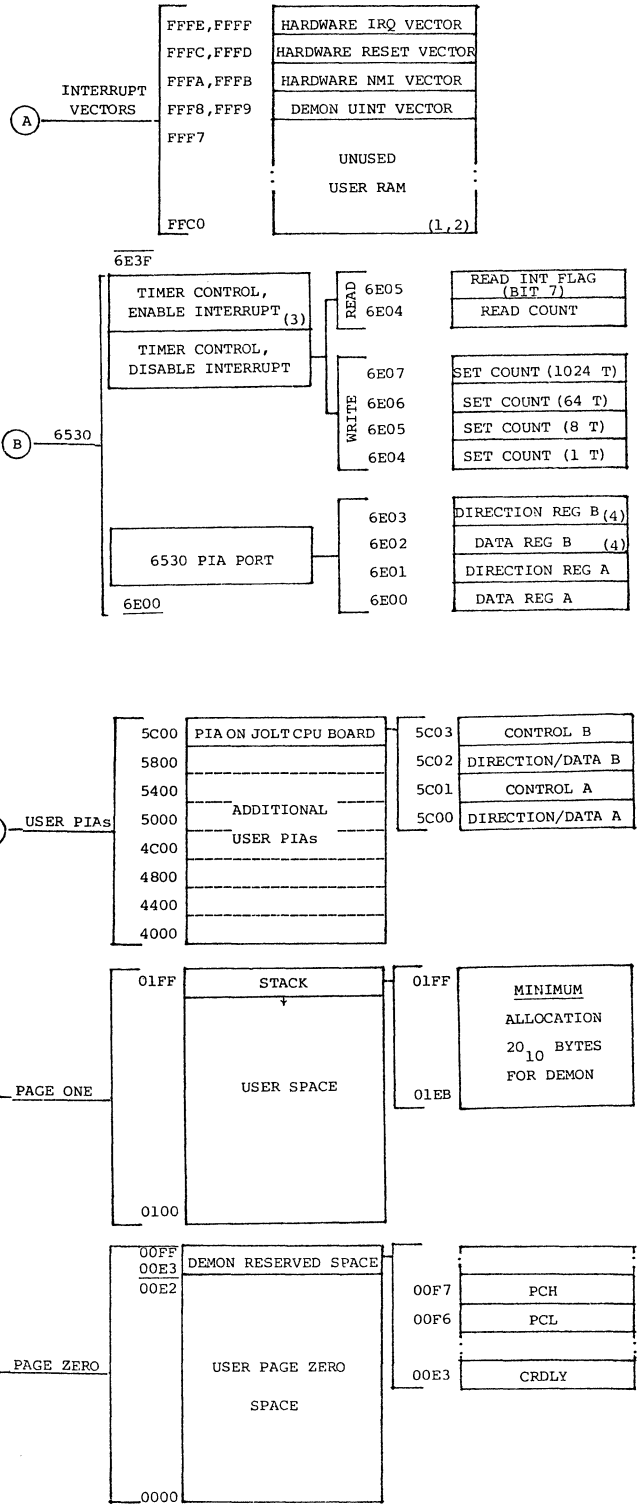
A INTERRUPT VECTORS

FFFE,FFFF HARDWARE IRQ VECTOR
FFFC,FFFD HARDWARE RESET VECTOR
FFFA,FFFB HARDWARE NMI VECTOR
FFF8,FFF9 DEMON UINT VECTOR
FFF7
UNUSED
USER RAM
FFC0 (1,2)

6E3F

B 6530

TIMER CONTROL, ENABLE INTERRUPT (3)
TIMER CONTROL, DISABLE INTERRUPT

READ 6E05 READ INT FLAG (BIT 7)
6E04 READ COUNT

WRITE 6E07 SET COUNT (1024 T)
6E06 SET COUNT (64 T)
6E05 SET COUNT (8 T)
6E04 SET COUNT (1 T)

6530 PIA PORT
6E03 DIRECTION REG B (4)
6E02 DATA REG B (4)
6E01 DIRECTION REG A
6E00 DATA REG A
6E00

USER PIAs

5C00 PIA ON JOLT CPU BOARD
5800
5400
5000 ADDITIONAL USER PIAs
4C00
4800
4400
4000

5C03 CONTROL B
5C02 DIRECTION/DATA B
5C01 CONTROL A
5C00 DIRECTION/DATA A

PAGE ONE

01FF STACK
USER SPACE
0100

01FF MINIMUM ALLOCATION $20_{10}$ BYTES FOR DEMON
01EB

PAGE ZERO

00FF
00E3 DEMON RESERVED SPACE
00E2
USER PAGE ZERO SPACE
0000

00F7 PCH
00F6 PCL
00E3 CRDLY